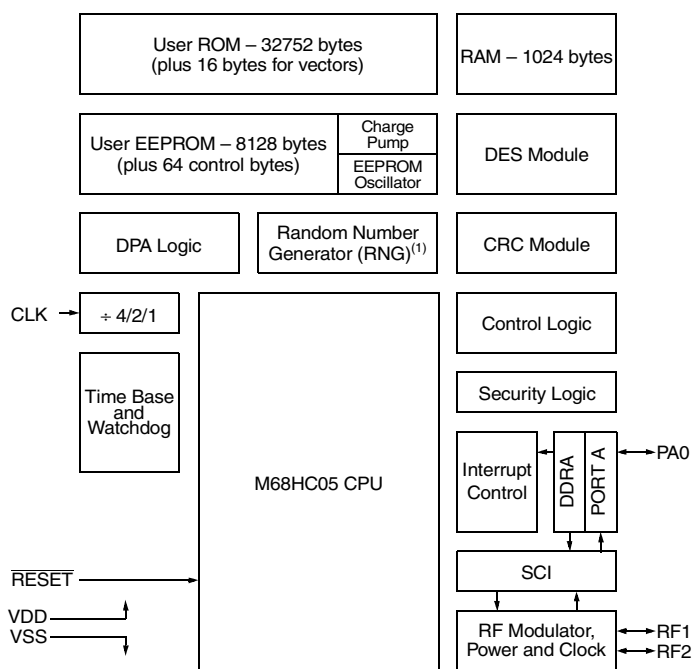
User ROM – 32752 bytes (plus 16 bytes for vectors)

RAM – 1024 bytes

User EEPROM – 8128 bytes (plus 64 control bytes)

Charge Pump

EEPROM Oscillator

DES Module

DPA Logic

Random Number Generator (RNG)$^{(1)}$

CRC Module

CLK

÷ 4/2/1

Control Logic

Time Base and Watchdog

Security Logic

Interrupt Control

DDRA

PORT A

PA0

M68HC05 CPU

$\overline{RESET}$

SCI

VDD

VSS

RF Modulator, Power and Clock

RF1

RF2